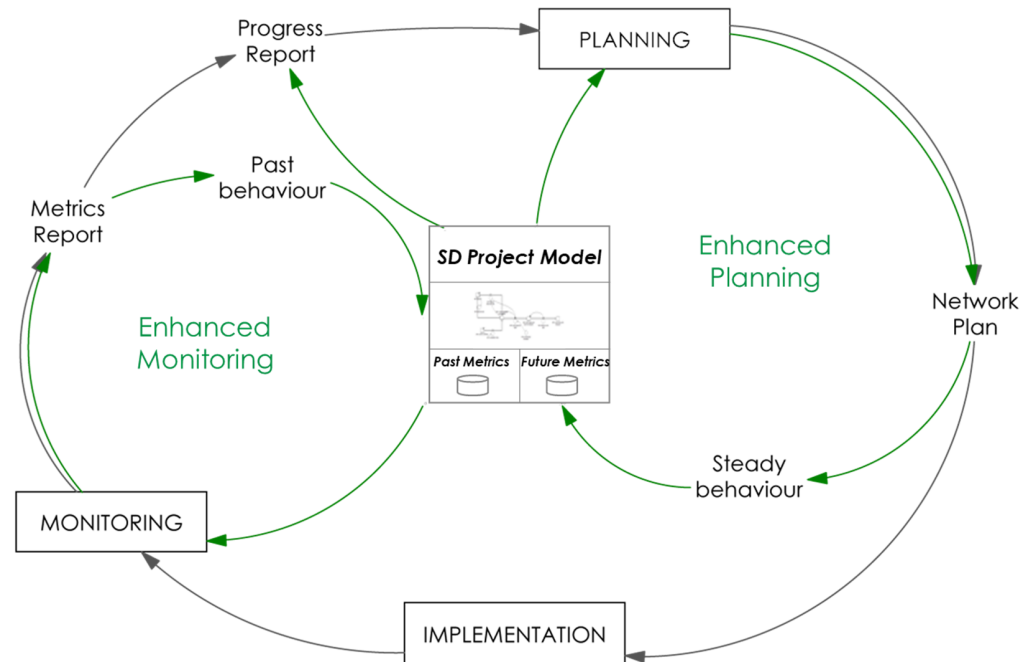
Progress Report

PLANNING

Past behaviour

Metrics Report

SD Project Model

Enhanced Planning

Network Plan

Enhanced Monitoring

Past Metrics

Future Metrics

Steady behaviour

MONITORING

IMPLEMENTATION